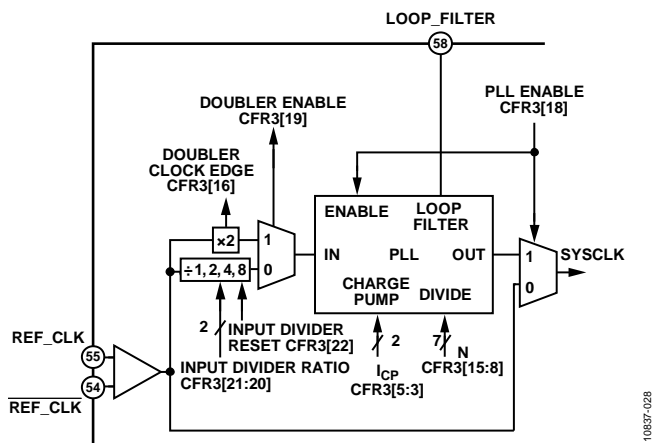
LOOP_FILTER
58
PLL ENABLE
CFR3[18]
DOUBLER ENABLE
CFR3[19]
DOUBLER
CLOCK EDGE
CFR3[16]
ENABLE
LOOP FILTER
×2
1
÷1, 2, 4, 8
0
IN
PLL
OUT
1
SYSCLK
0
CHARGE PUMP
DIVIDE
2
INPUT DIVIDER
RESET CFR3[22]
2
7
N
CFR3[15:8]
REF_CLK
55
54
$\overline{\text{REF\_CLK}}$
INPUT DIVIDER RATIO
CFR3[21:20]
$I_{CP}$
CFR3[5:3]
10837-028